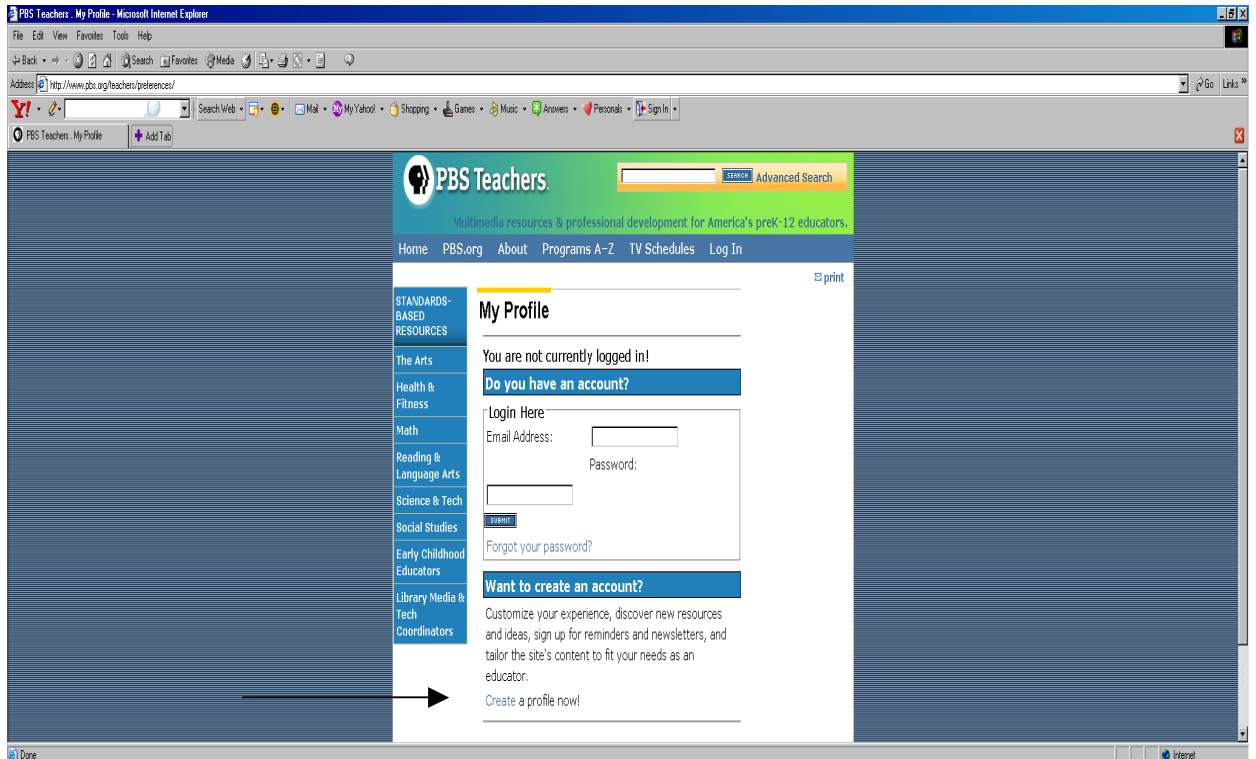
PBS Teachers . My Profile - Microsoft Internet Explorer

File Edit View Favorites Tools Help

Back Search Favorites Media

Address http://www.pbs.org/teachers/preferences/

Go Links »

Y! Search Web Mail My Yahoo! Shopping Games Music Answers Personals Sign In

PBS Teachers . My Profile Add Tab

PBS Teachers

SEARCH Advanced Search

Multimedia resources & professional development for America's preK-12 educators.

Home PBS.org About Programs A-Z TV Schedules Log In

print

STANDARDS-BASED RESOURCES

The Arts

Health & Fitness

Math

Reading & Language Arts

Science & Tech

Social Studies

Early Childhood Educators

Library Media & Tech Coordinators

My Profile

You are not currently logged in!

Do you have an account?

Login Here

Email Address:

Password:

SUBMIT

Forgot your password?

Want to create an account?

Customize your experience, discover new resources and ideas, sign up for reminders and newsletters, and tailor the site's content to fit your needs as an educator.

Create a profile now!

Done

Internet